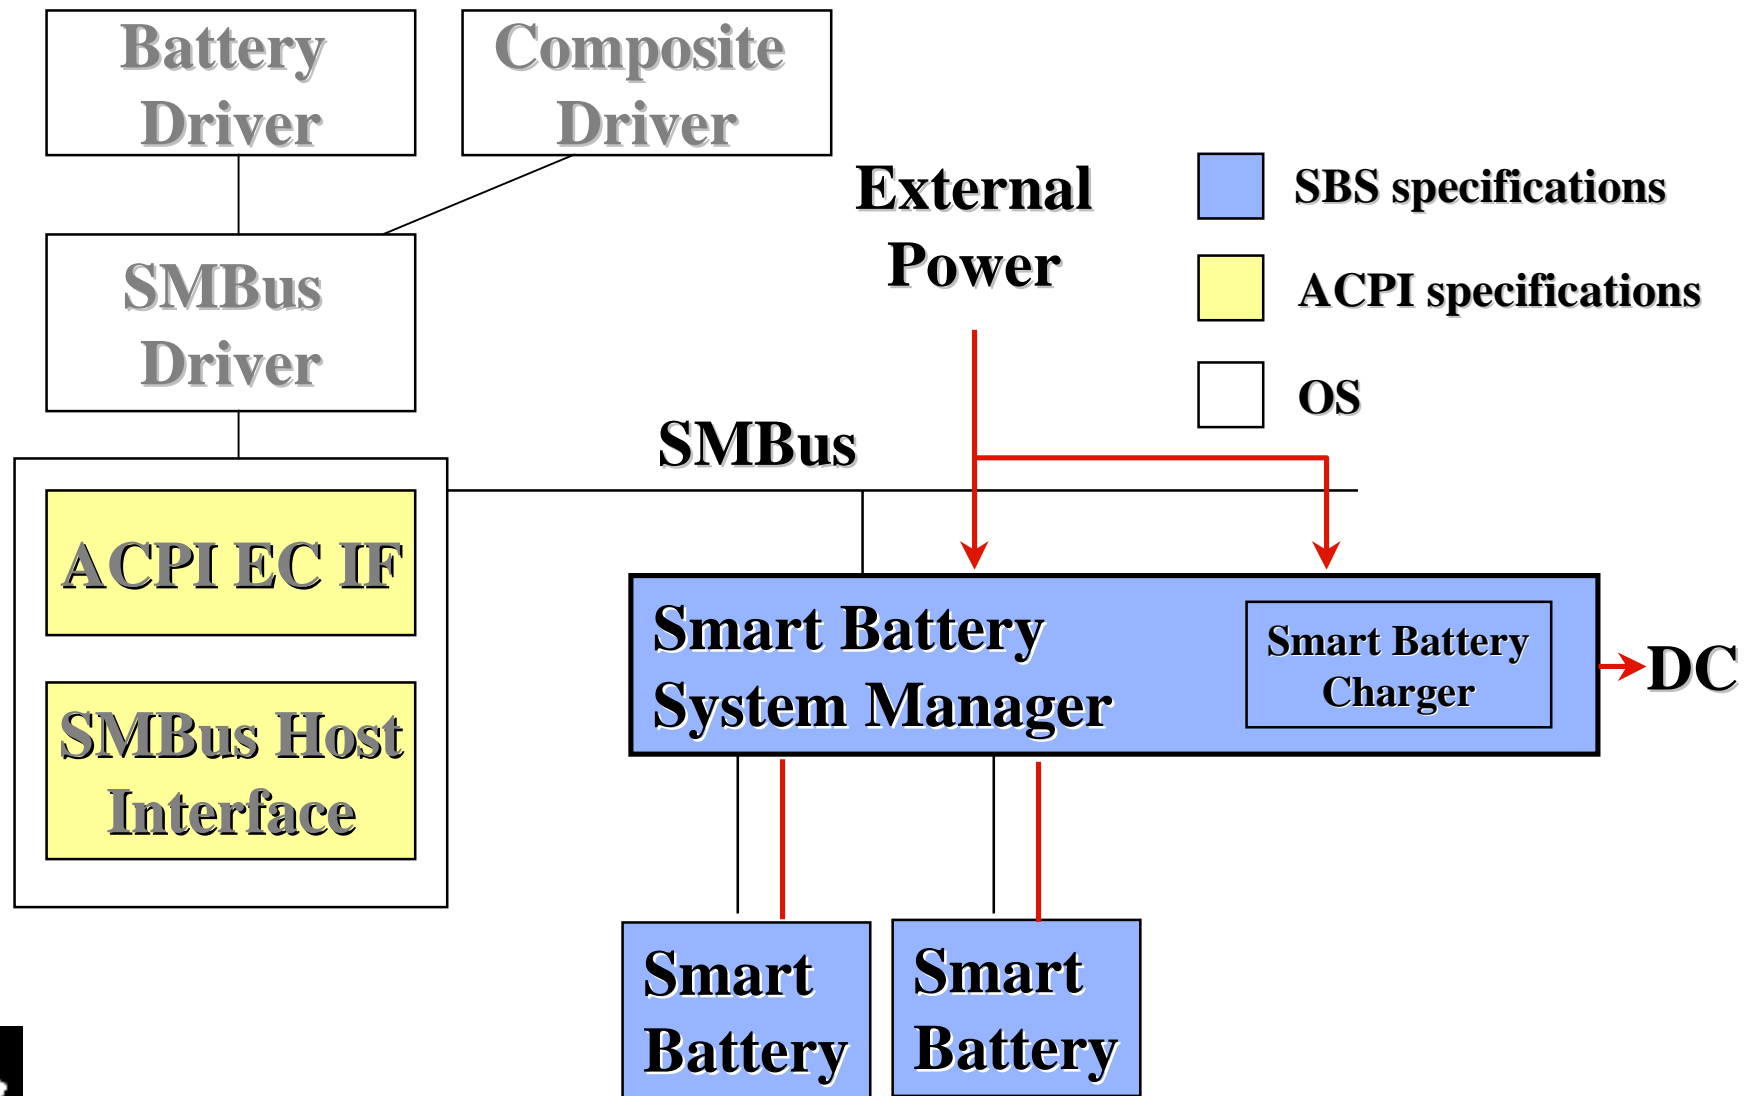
Battery Driver

Composite Driver

External Power

SBS specifications

ACPI specifications

OS

SMBus Driver

SMBus

ACPI EC IF

SMBus Host Interface

Smart Battery System Manager

Smart Battery Charger

DC

Smart Battery

Smart Battery